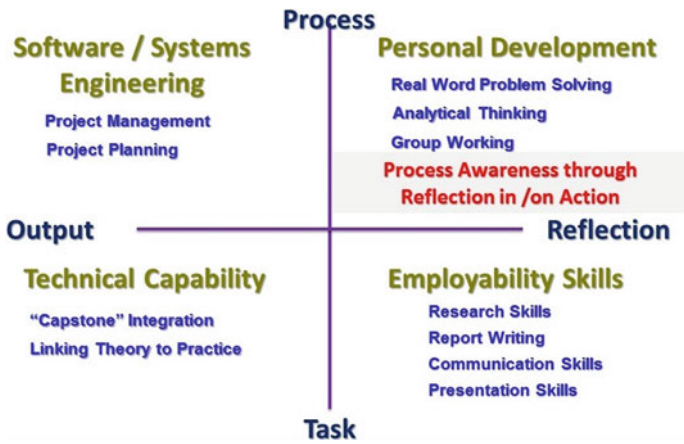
Process

Software / Systems Engineering

Project Management

Project Planning

Personal Development

Real Word Problem Solving

Analytical Thinking

Group Working

Process Awareness through Reflection in /on Action

Output

Reflection

Technical Capability

"Capstone" Integration

Linking Theory to Practice

Employability Skills

Research Skills

Report Writing

Communication Skills

Presentation Skills

Task